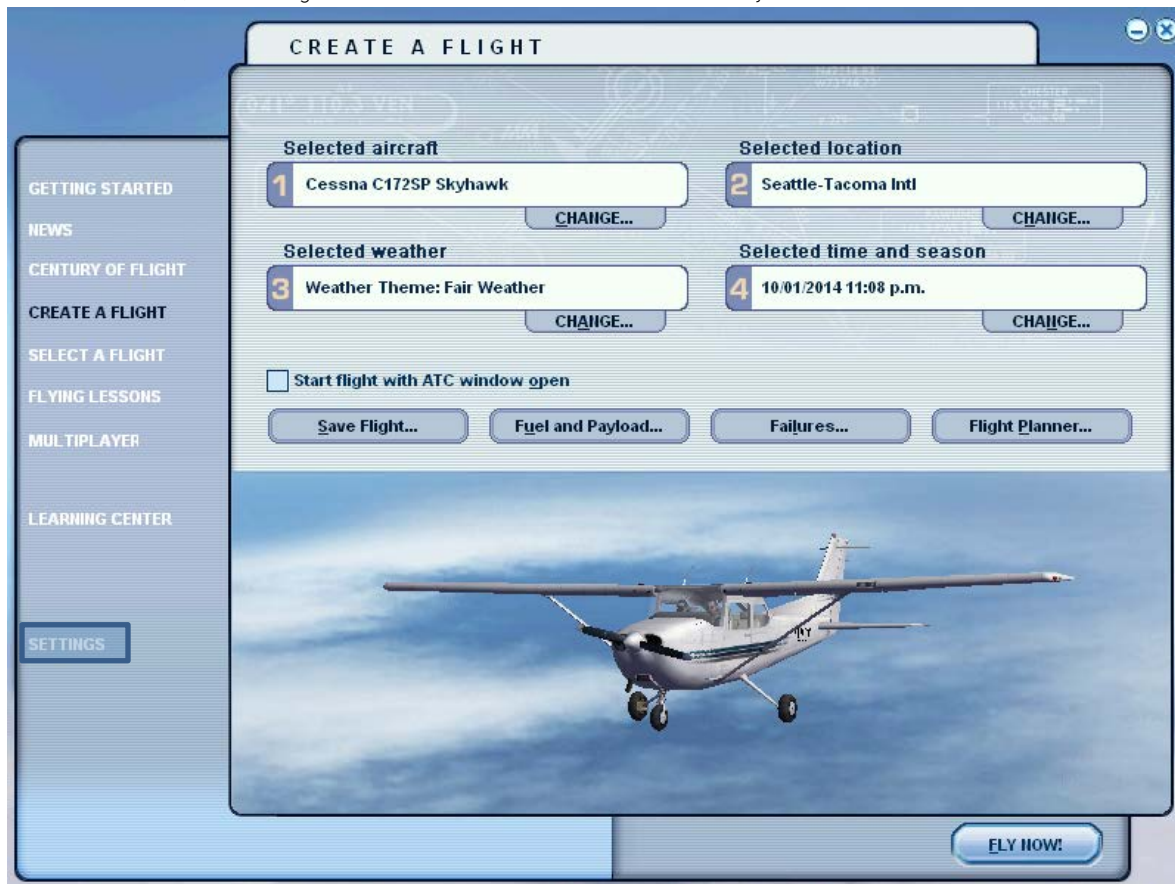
CREATE A FLIGHT

GETTING STARTED
NEWS
CENTURY OF FLIGHT
CREATE A FLIGHT
SELECT A FLIGHT
FLYING LESSONS
MULTIPLAYER
LEARNING CENTER
SETTINGS

Selected aircraft
1 Cessna C172SP Skyhawk
CHANGE...

Selected location
2 Seattle-Tacoma Intl
CHANGE...

Selected weather
3 Weather Theme: Fair Weather
CHANGE...

Selected time and season
4 10/01/2014 11:08 p.m.
CHANGE...

Start flight with ATC window open

Save Flight...
Fuel and Payload...
Failures...
Flight Planner...

FLY NOW!